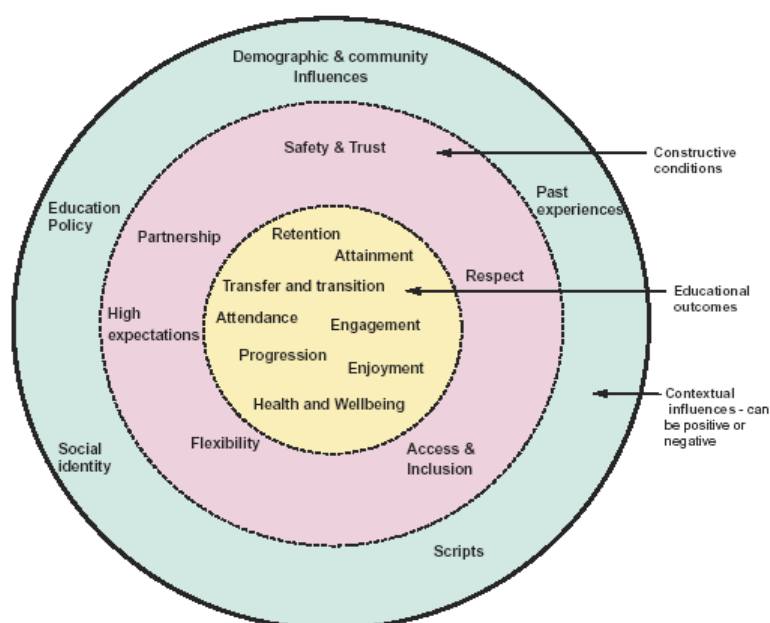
Demographic & community Influences

Education Policy

Past experiences

Social identity

Scripts

Safety & Trust

Partnership

Respect

High expectations

Flexibility

Access & Inclusion

Retention

Attainment

Transfer and transition

Attendance

Engagement

Progression

Enjoyment

Health and Wellbeing

Constructive conditions

Educational outcomes

Contextual influences - can be positive or negative